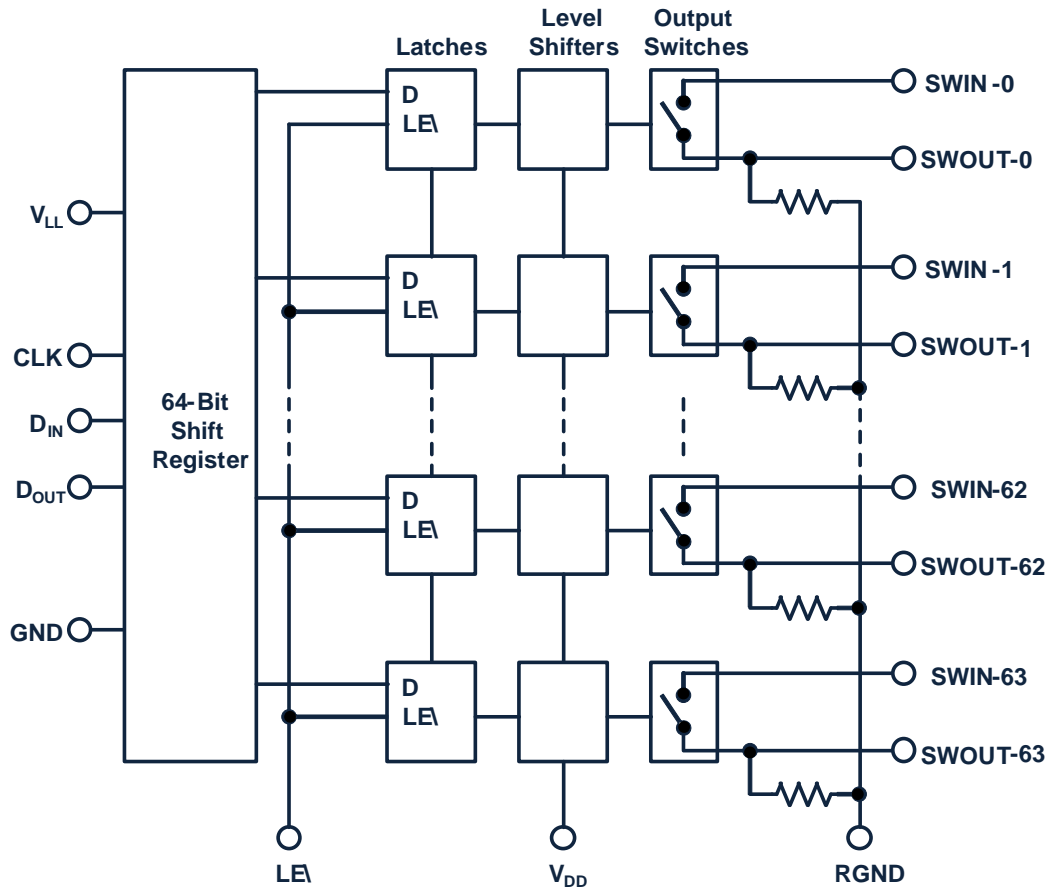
Latches

Level Shifters

Output Switches

$V_{LL}$

CLK

$D_{IN}$

$D_{OUT}$

GND

64-Bit Shift Register

D
LE\

D
LE\

D
LE\

D
LE\

SWIN -0

SWOUT-0

SWIN -1

SWOUT-1

SWIN-62

SWOUT-62

SWIN-63

SWOUT-63

LE\

$V_{DD}$

RGND